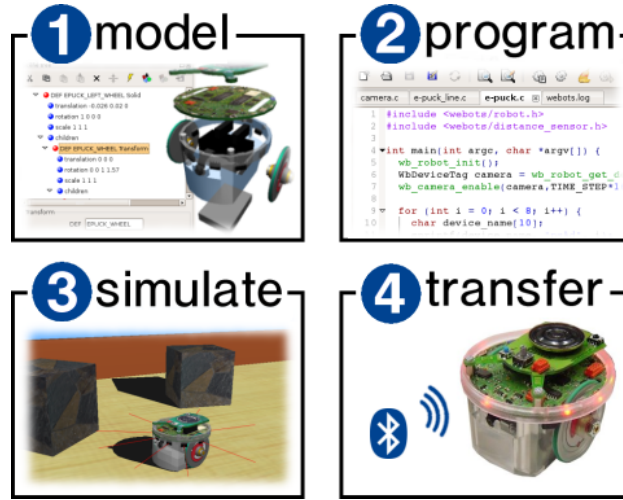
1 model

DEF EPUCK_LEFT_WHEEL Solid
translation -0.026 0.02 0
rotation 1 0 0 0
scale 1 1 1
children
DEF EPUCK_WHEEL Transform
translation 0 0 0
rotation 0 0 1 1.57
scale 1 1 1
children
Transform
DEF EPUCK_WHEEL

2 program

camera.c | e-puck_line.c | e-puck.c | webots.log

1 #include <webots/robot.h>
2 #include <webots/distance_sensor.h>
3
4 int main(int argc, char *argv[]) {
5 wb_robot_init();
6 WbDeviceTag camera = wb_robot_get_d
7 wb_camera_enable(camera,TIME_STEP*
8
9 for (int i = 0; i < 8; i++) {
10 char device_name[10];

3 simulate

4 transfer